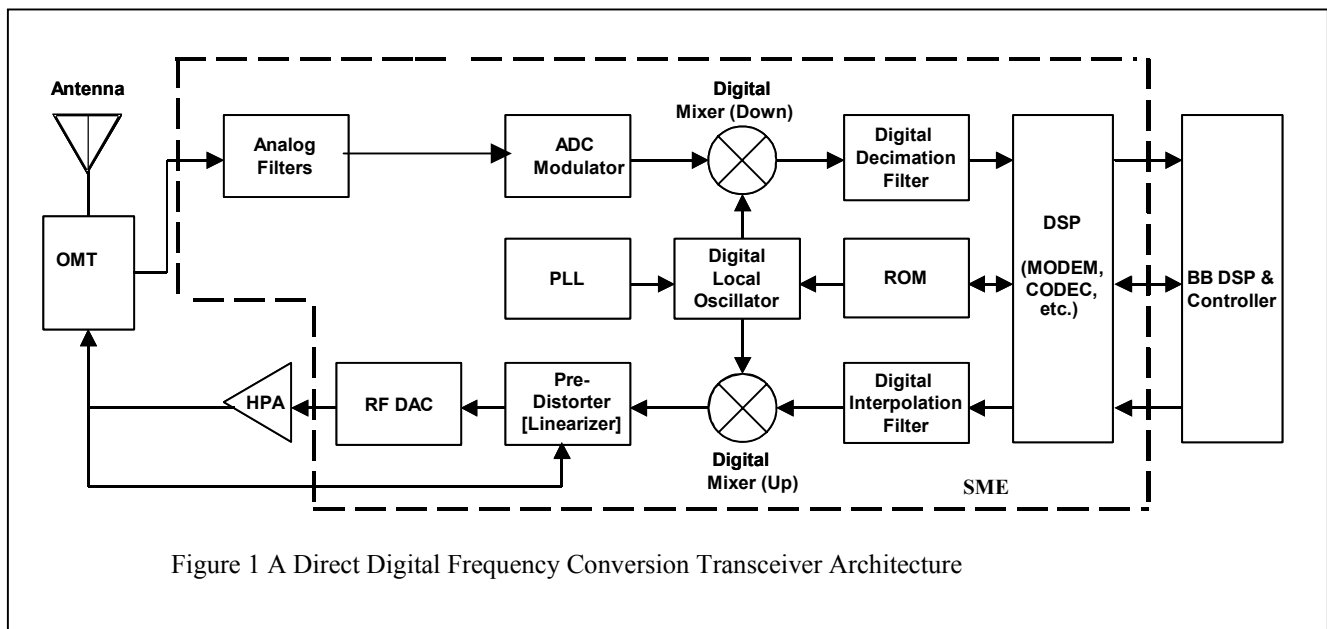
Antenna

OMT

Analog Filters

ADC Modulator

Digital Mixer (Down)

Digital Decimation Filter

DSP (MODEM, CODEC, etc.)

BB DSP & Controller

PLL

Digital Local Oscillator

ROM

HPA

RF DAC

Pre-Distorter [Linearizer]

Digital Mixer (Up)

Digital Interpolation Filter

SME

Figure 1 A Direct Digital Frequency Conversion Transceiver Architecture